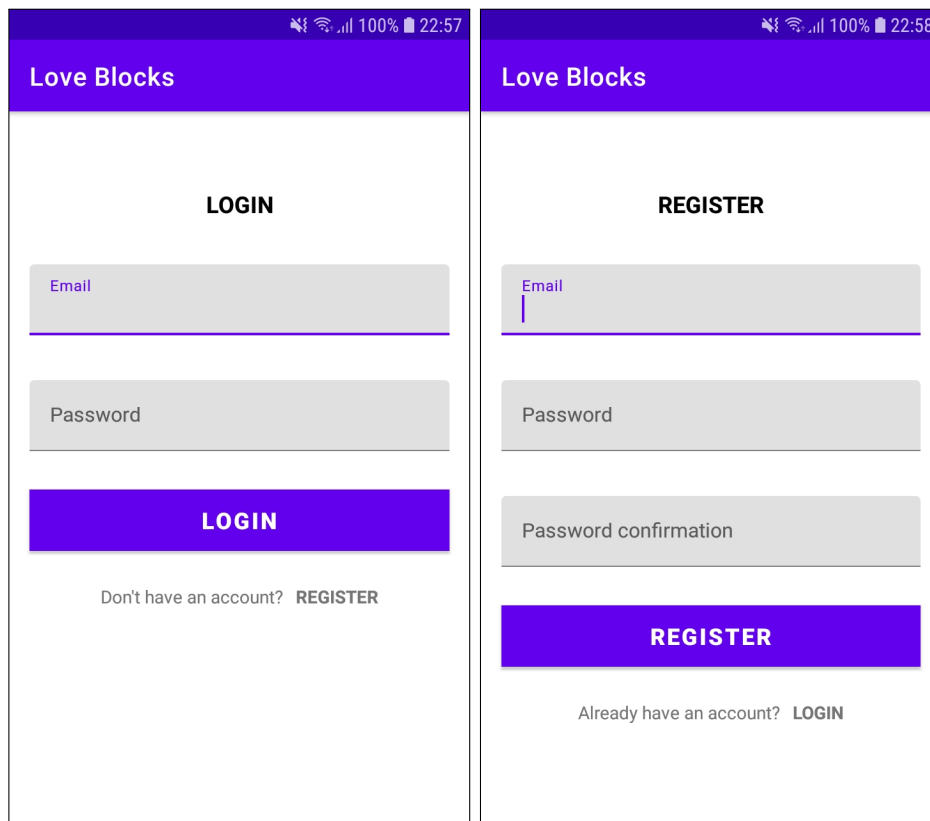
100% 22:57

Love Blocks

LOGIN

Email

Password

LOGIN

Don't have an account? REGISTER

100% 22:58

Love Blocks

REGISTER

Email

Password

Password confirmation

REGISTER

Already have an account? LOGIN